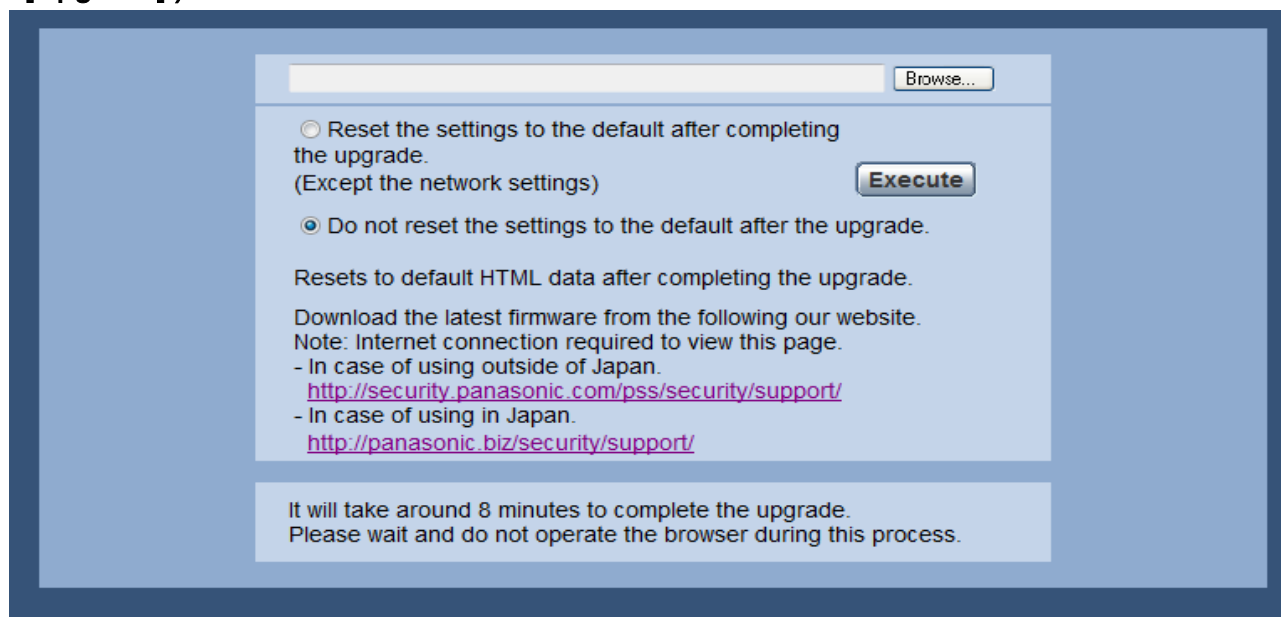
Browse...

Reset the settings to the default after completing the upgrade.
(Except the network settings)

Execute

Do not reset the settings to the default after the upgrade.

Resets to default HTML data after completing the upgrade.

Download the latest firmware from the following our website.
Note: Internet connection required to view this page.
- In case of using outside of Japan.
http://security.panasonic.com/pss/security/support/
- In case of using in Japan.
http://panasonic.biz/security/support/

It will take around 8 minutes to complete the upgrade.
Please wait and do not operate the browser during this process.